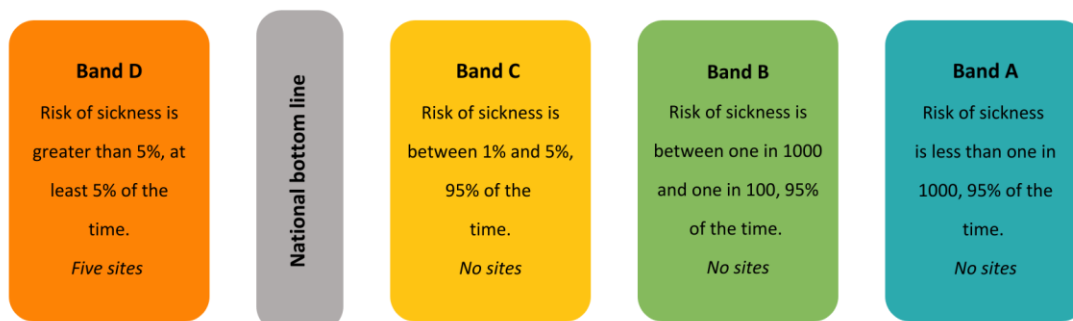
Band D
Risk of sickness is greater than 5%, at least 5% of the time.
*Five sites*

National bottom line

Band C
Risk of sickness is between 1% and 5%, 95% of the time.
*No sites*

Band B
Risk of sickness is between one in 1000 and one in 100, 95% of the time.
*No sites*

Band A
Risk of sickness is less than one in 1000, 95% of the time.
*No sites*